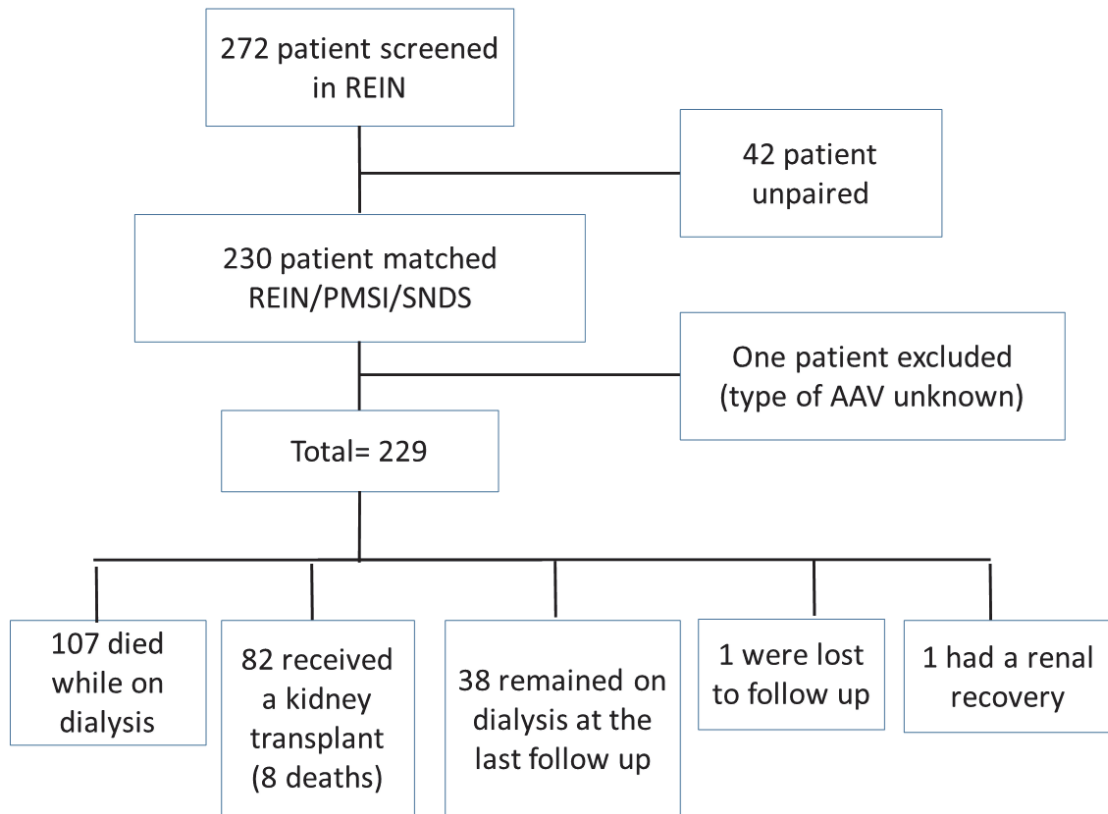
272 patient screened in REIN

42 patient unpaired

230 patient matched REIN/PMSI/SNDS

One patient excluded (type of AAV unknown)

Total= 229

107 died while on dialysis

82 received a kidney transplant (8 deaths)

38 remained on dialysis at the last follow up

1 were lost to follow up

1 had a renal recovery